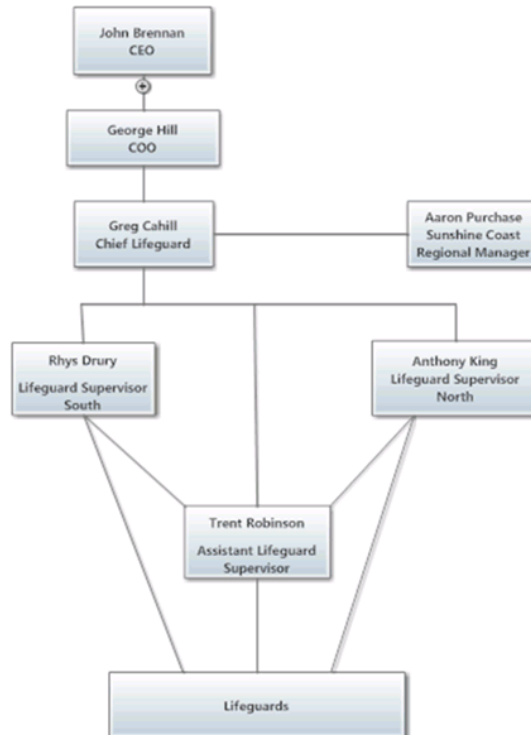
John Brennan
CEO

George Hill
COO

Greg Cahill
Chief Lifeguard

Aaron Purchase
Sunshine Coast
Regional Manager

Rhys Drury
Lifeguard Supervisor
South

Anthony King
Lifeguard Supervisor
North

Trent Robinson
Assistant Lifeguard
Supervisor

Lifeguards